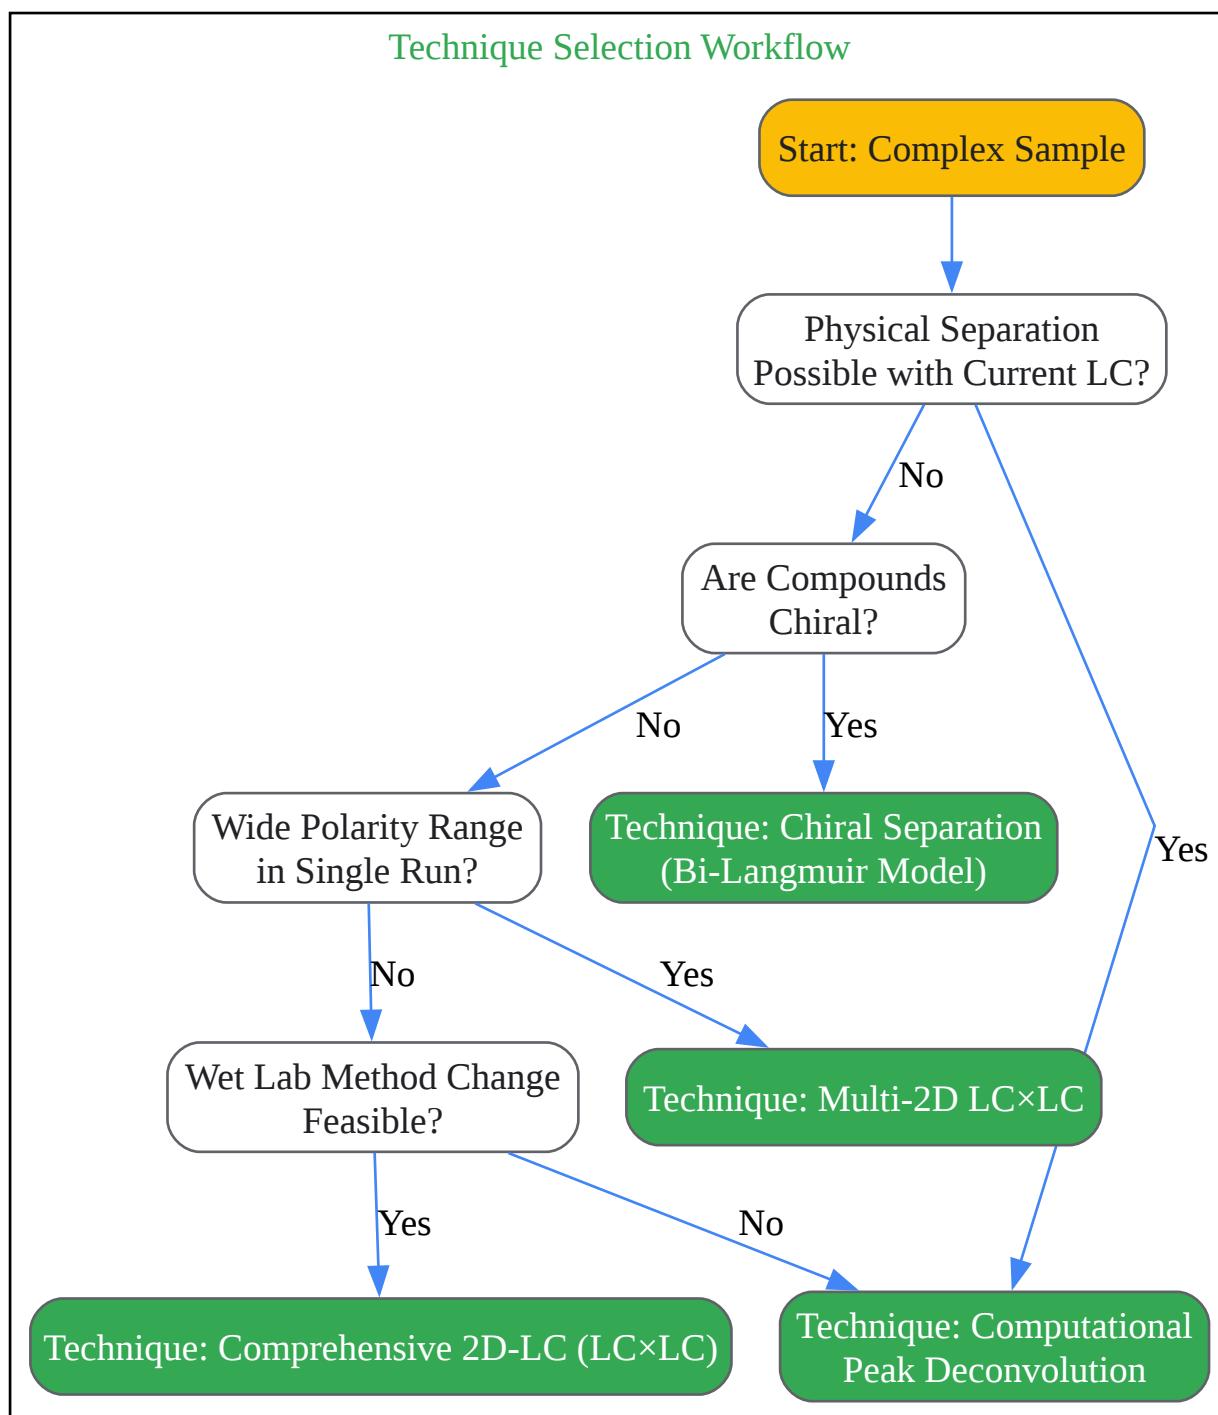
Technique Selection Workflow

Start: Complex Sample

Physical Separation Possible with Current LC?

No

Are Compounds Chiral?

Yes

No

Yes

Wide Polarity Range in Single Run?

Technique: Chiral Separation (Bi-Langmuir Model)

No

Yes

Wet Lab Method Change Feasible?

Technique: Multi-2D LC×LC

Yes

No

Technique: Comprehensive 2D-LC (LC×LC)

Technique: Computational Peak Deconvolution